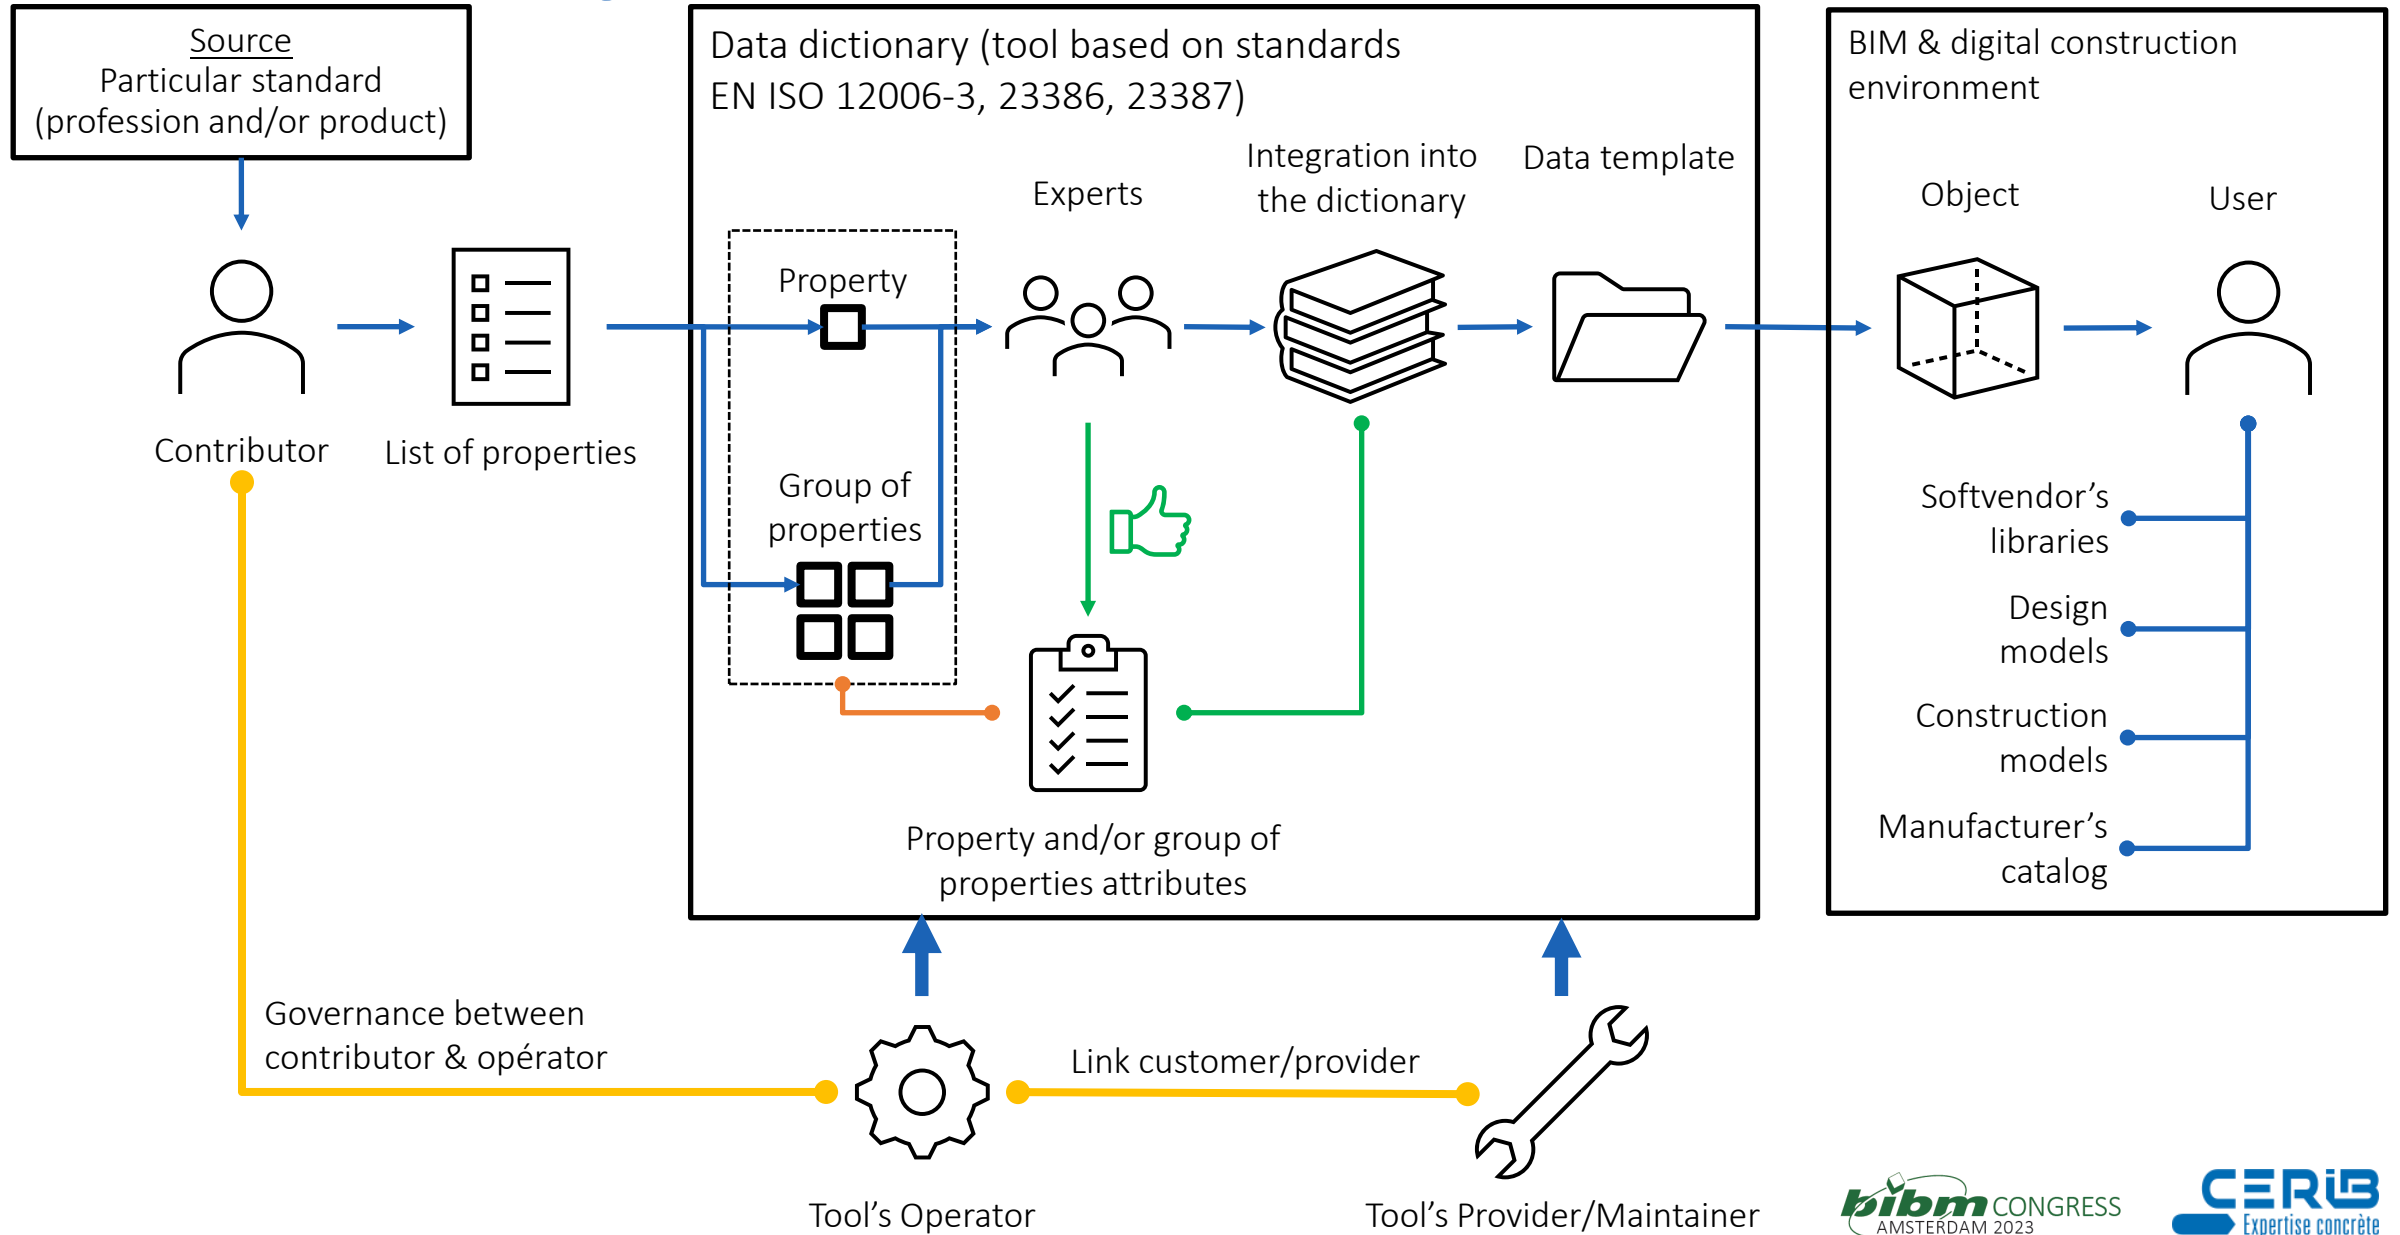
Source
Particular standard
(profession and/or product)

Contributor

List of properties

Data dictionary (tool based on standards EN ISO 12006-3, 23386, 23387)

Property

Group of properties

Experts

Integration into the dictionary

Data template

Property and/or group of properties attributes

BIM & digital construction environment

Object

User

Softvendor's libraries

Design models

Construction models

Manufacturer's catalog

Governance between contributor & opérator

Link customer/provider

Tool's Operator

Tool's Provider/Maintainer

bibm CONGRESS AMSTERDAM 2023

CERIB Expertise concrète